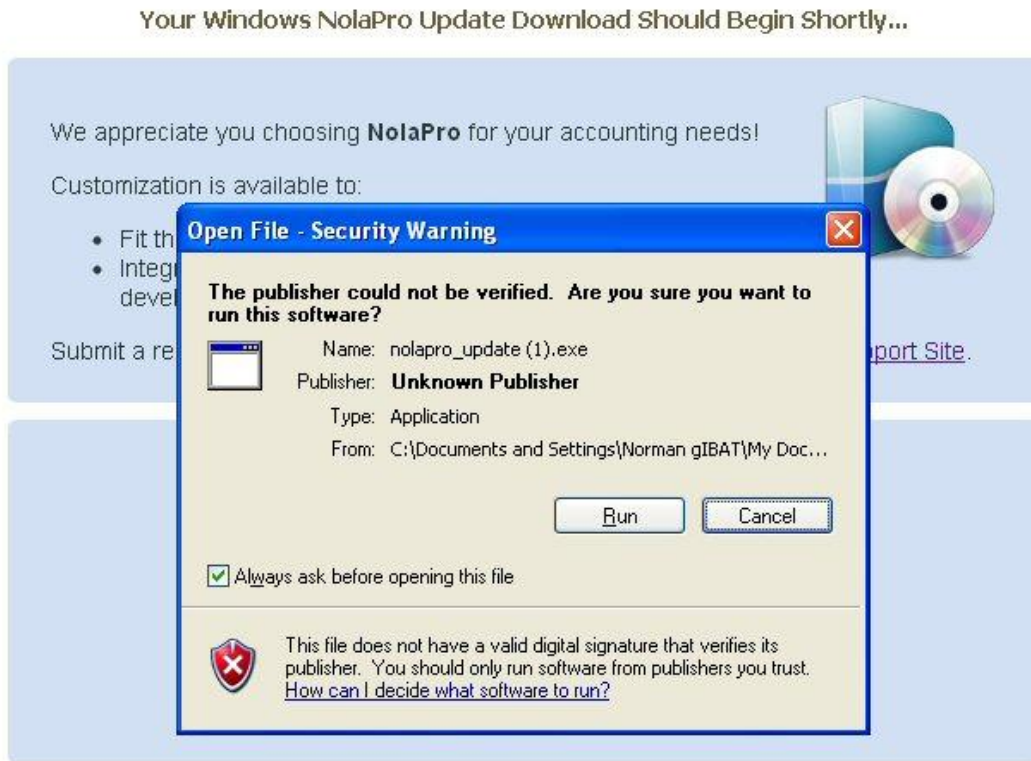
Your Windows NolaPro Update Download Should Begin Shortly...

We appreciate you choosing **NolaPro** for your accounting needs!

Customization is available to:

- Fit th
- Integr devel

Submit a re

port Site.

Open File - Security Warning

The publisher could not be verified. Are you sure you want to run this software?

Name: nolapro_update (1).exe

Publisher: Unknown Publisher

Type: Application

From: C:\Documents and Settings\Norman gIBAT\My Doc...

Run

Cancel

Always ask before opening this file

This file does not have a valid digital signature that verifies its publisher. You should only run software from publishers you trust. How can I decide what software to run?